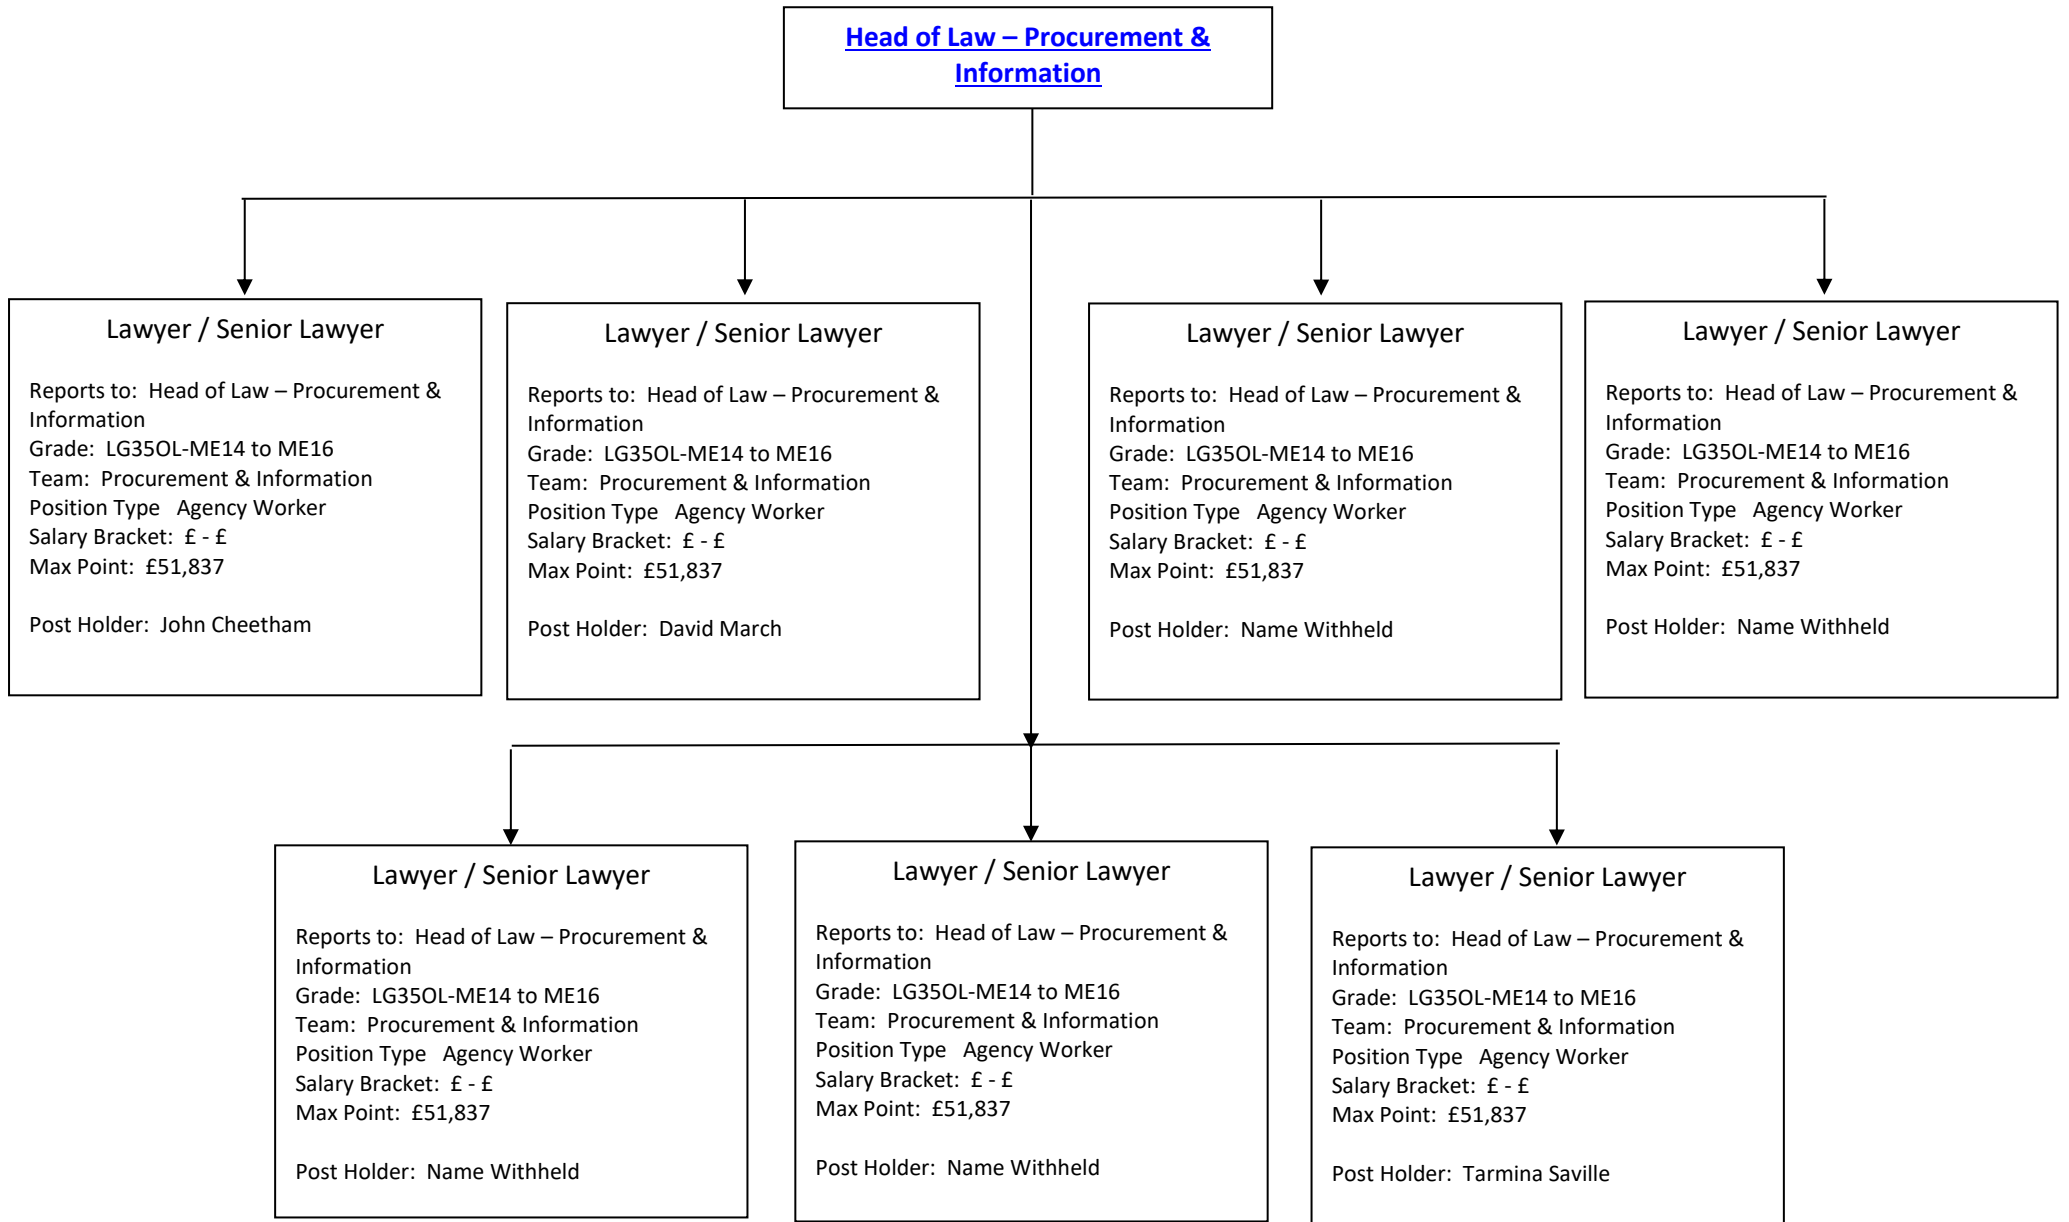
Head of Law – Procurement & Information

Lawyer / Senior Lawyer

Reports to: Head of Law – Procurement & Information
Grade: LG35OL-ME14 to ME16
Team: Procurement & Information
Position Type Agency Worker
Salary Bracket: £ - £
Max Point: £51,837

Post Holder: John Cheetham

Lawyer / Senior Lawyer

Reports to: Head of Law – Procurement & Information
Grade: LG35OL-ME14 to ME16
Team: Procurement & Information
Position Type Agency Worker
Salary Bracket: £ - £
Max Point: £51,837

Post Holder: David March

Lawyer / Senior Lawyer

Reports to: Head of Law – Procurement & Information
Grade: LG35OL-ME14 to ME16
Team: Procurement & Information
Position Type Agency Worker
Salary Bracket: £ - £
Max Point: £51,837

Post Holder: Name Withheld

Lawyer / Senior Lawyer

Reports to: Head of Law – Procurement & Information
Grade: LG35OL-ME14 to ME16
Team: Procurement & Information
Position Type Agency Worker
Salary Bracket: £ - £
Max Point: £51,837

Post Holder: Name Withheld

Lawyer / Senior Lawyer

Reports to: Head of Law – Procurement & Information
Grade: LG35OL-ME14 to ME16
Team: Procurement & Information
Position Type Agency Worker
Salary Bracket: £ - £
Max Point: £51,837

Post Holder: Name Withheld

Lawyer / Senior Lawyer

Reports to: Head of Law – Procurement & Information
Grade: LG35OL-ME14 to ME16
Team: Procurement & Information
Position Type Agency Worker
Salary Bracket: £ - £
Max Point: £51,837

Post Holder: Name Withheld

Lawyer / Senior Lawyer

Reports to: Head of Law – Procurement & Information
Grade: LG35OL-ME14 to ME16
Team: Procurement & Information
Position Type Agency Worker
Salary Bracket: £ - £
Max Point: £51,837

Post Holder: Tarmina Saville